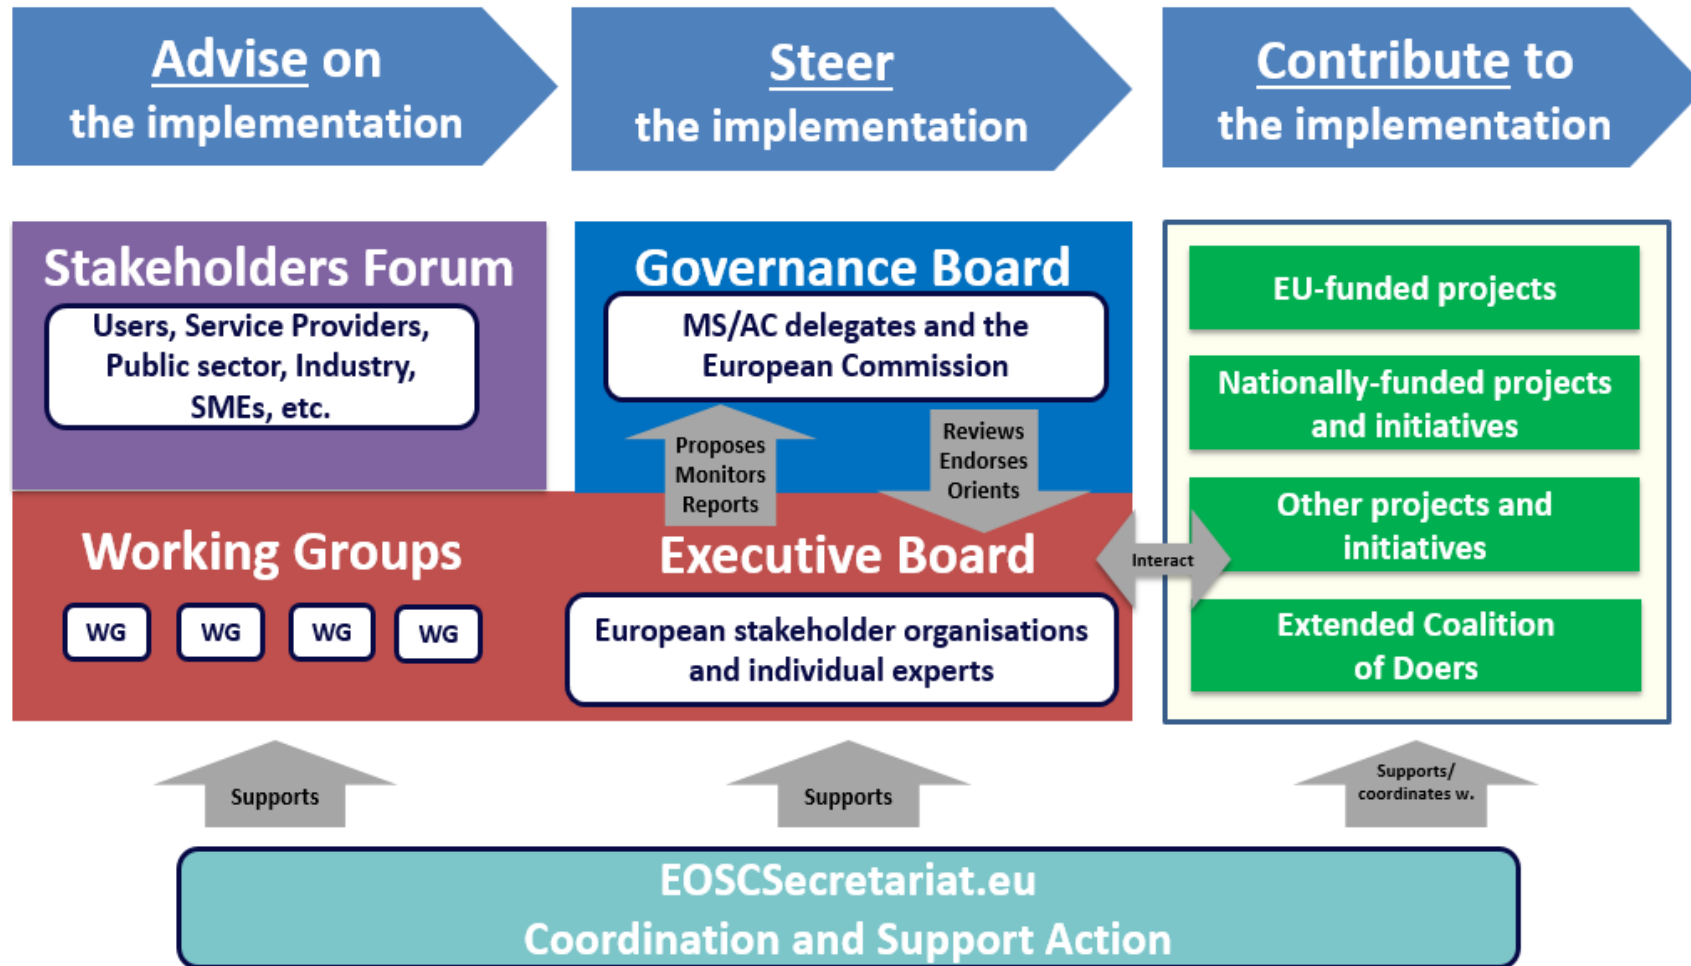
Advise on the implementation

Steer the implementation

Contribute to the implementation

Stakeholders Forum

Users, Service Providers, Public sector, Industry, SMEs, etc.

Governance Board

MS/AC delegates and the European Commission

Proposes Monitors Reports

Reviews Endorses Orients

EU-funded projects

Nationally-funded projects and initiatives

Other projects and initiatives

Extended Coalition of Doers

Working Groups

WG WG WG WG

Executive Board

European stakeholder organisations and individual experts

Interact

Supports

Supports

Supports/ coordinates w.

EOSCSecretariat.eu
Coordination and Support Action